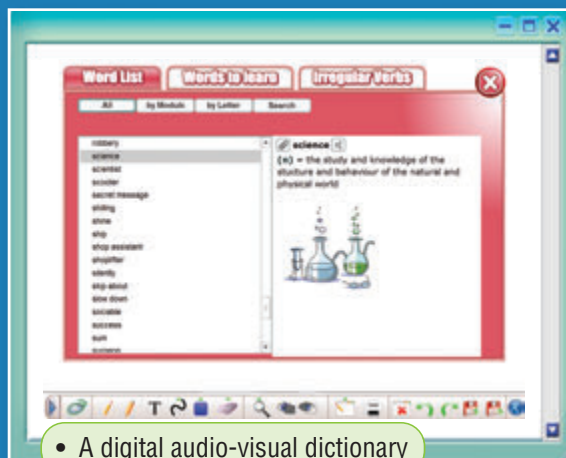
Word List | Words to learn | Irregular Verbs

All | by Module | by Letter | Search

robbery
science
scientist
scooter
secret message
sliding
show
ship
shop assistant
shoplifter
silently
skip about
slow down
sociable
success
sum
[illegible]

science

(n) = the study and knowledge of the stucture and behaviour of the natural and physical world

T

• A digital audio-visual dictionary